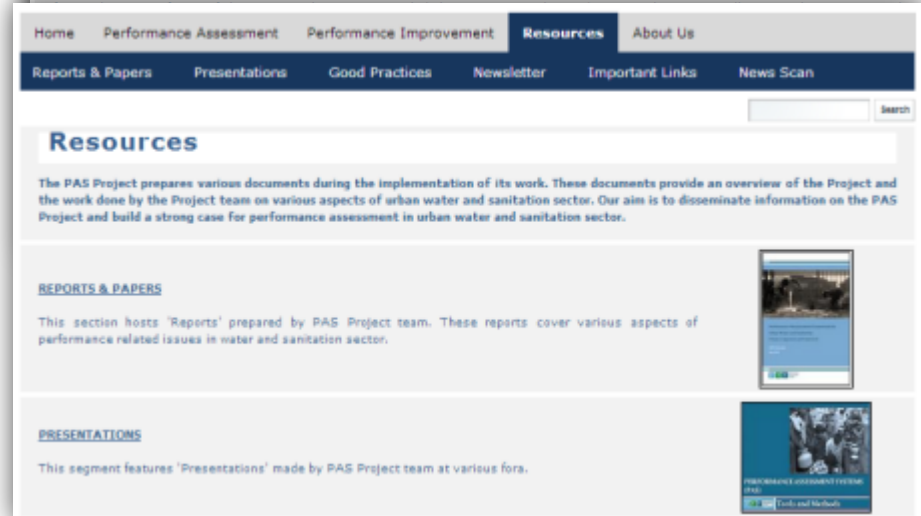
Home Performance Assessment Performance Improvement Resources About Us

Reports & Papers Presentations Good Practices Newsletter Important Links News Scan

Search

Resources

The PAS Project prepares various documents during the implementation of its work. These documents provide an overview of the Project and the work done by the Project team on various aspects of urban water and sanitation sector. Our aim is to disseminate information on the PAS Project and build a strong case for performance assessment in urban water and sanitation sector.

REPORTS & PAPERS

This section hosts 'Reports' prepared by PAS Project team. These reports cover various aspects of performance related issues in water and sanitation sector.

PRESENTATIONS

This segment features 'Presentations' made by PAS Project team at various fora.

PERFORMANCE ASSESSMENT SYSTEMS (PAS)

Tools and Methods